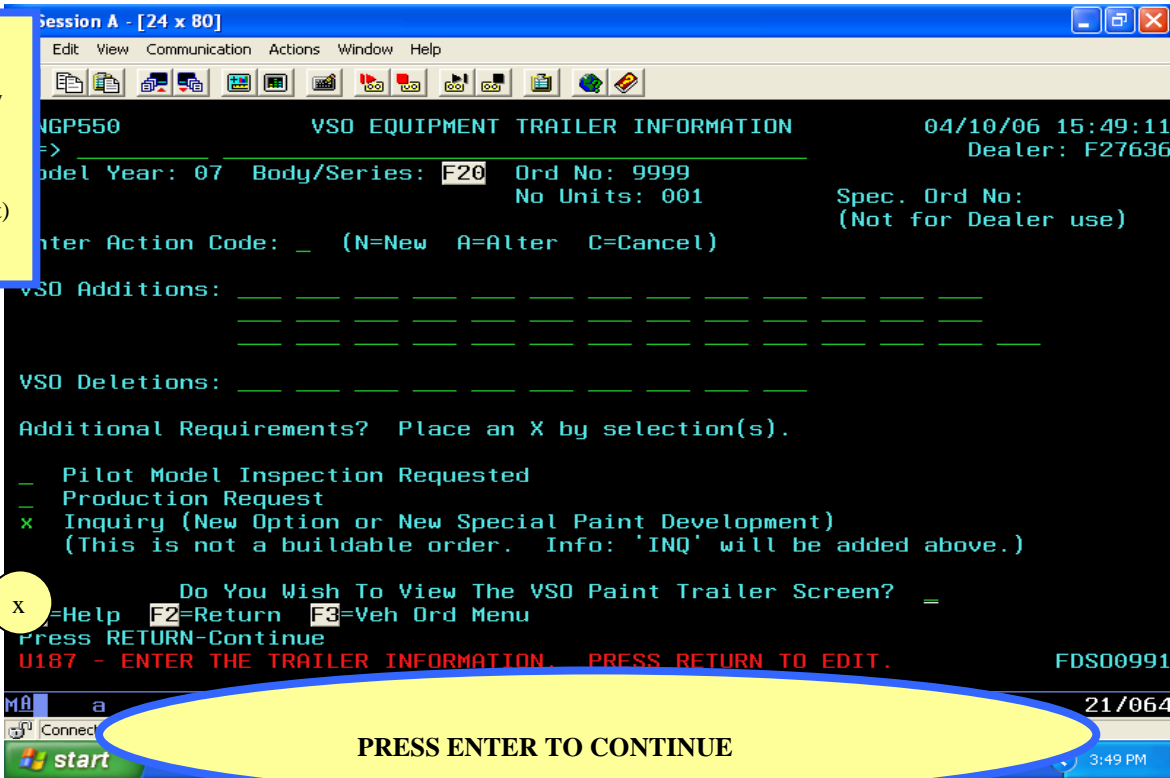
Session A - [24 x 80]
Edit View Communication Actions Window Help

NGP550 VSO EQUIPMENT TRAILER INFORMATION 04/10/06 15:49:11
=> Dealer: F27636
odel Year: 07 Body/Series: F20 Ord No: 9999
No Units: 001 Spec. Ord No:
(Not for Dealer use)
nter Action Code: _ (N=New A=Alter C=Cancel)

VSO Additions:

VSO Deletions:

Additional Requirements? Place an X by selection(s).

_ Pilot Model Inspection Requested
_ Production Request
x Inquiry (New Option or New Special Paint Development)
(This is not a buildable order. Info: 'INQ' will be added above.)

Do You Wish To View The VSO Paint Trailer Screen? _
x
=Help F2=Return F3=Veh Ord Menu
Press RETURN-Continue
U187 - ENTER THE TRAILER INFORMATION. PRESS RETURN TO EDIT. FDS00991
MA a 21/064
Connect
start
PRESS ENTER TO CONTINUE
3:49 PM